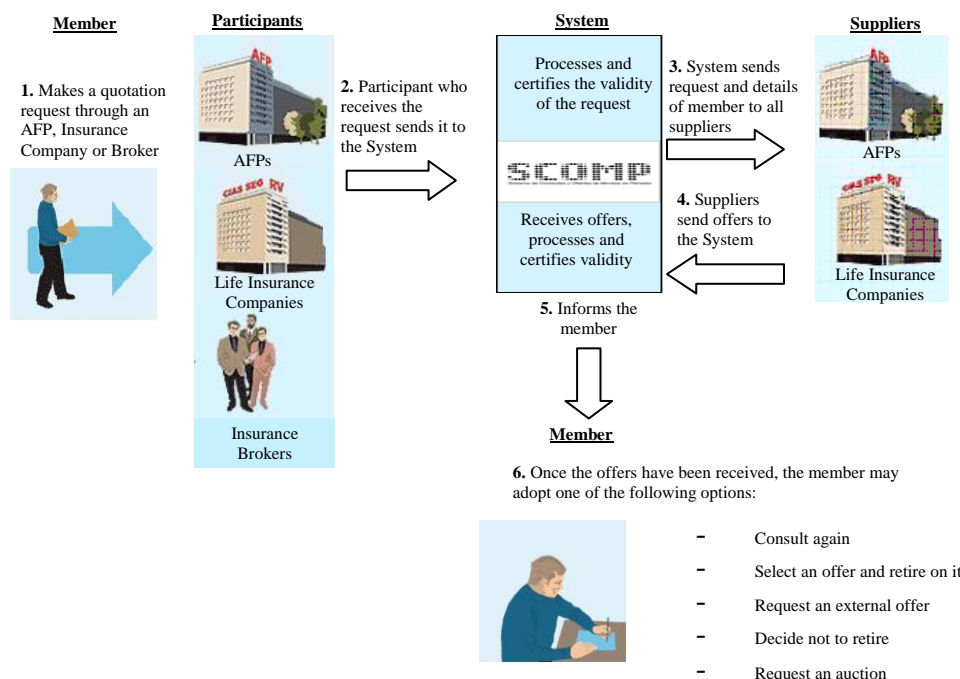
Member

1. Makes a quotation request through an AFP, Insurance Company or Broker

Participants

AFP

AFPs

CIAS SEG RV

Life Insurance Companies

Insurance Brokers

2. Participant who receives the request sends it to the System

System

Processes and certifies the validity of the request

SCOMP

Receives offers, processes and certifies validity

5. Informs the member

3. System sends request and details of member to all suppliers

4. Suppliers send offers to the System

Suppliers

AFP

AFPs

CIAS SEG RV

Life Insurance Companies

Member

6. Once the offers have been received, the member may adopt one of the following options:

- Consult again
- Select an offer and retire on it
- Request an external offer
- Decide not to retire
- Request an auction